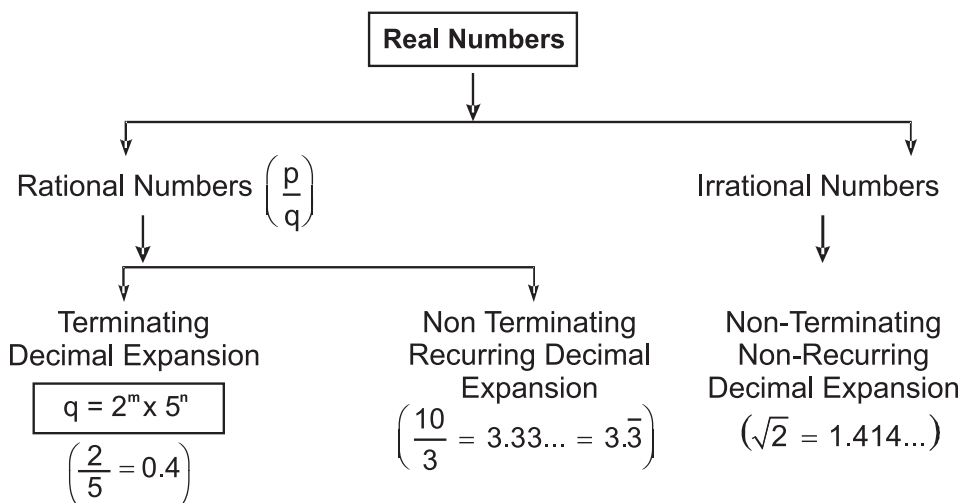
Real Numbers

Rational Numbers $\left(\frac{p}{q}\right)$

Irrational Numbers

Terminating Decimal Expansion

$q = 2^m \times 5^n$

$\left(\frac{2}{5} = 0.4\right)$

Non Terminating Recurring Decimal Expansion

$\left(\frac{10}{3} = 3.33... = 3.\bar{3}\right)$

Non-Terminating Non-Recurring Decimal Expansion

$(\sqrt{2} = 1.414...)$